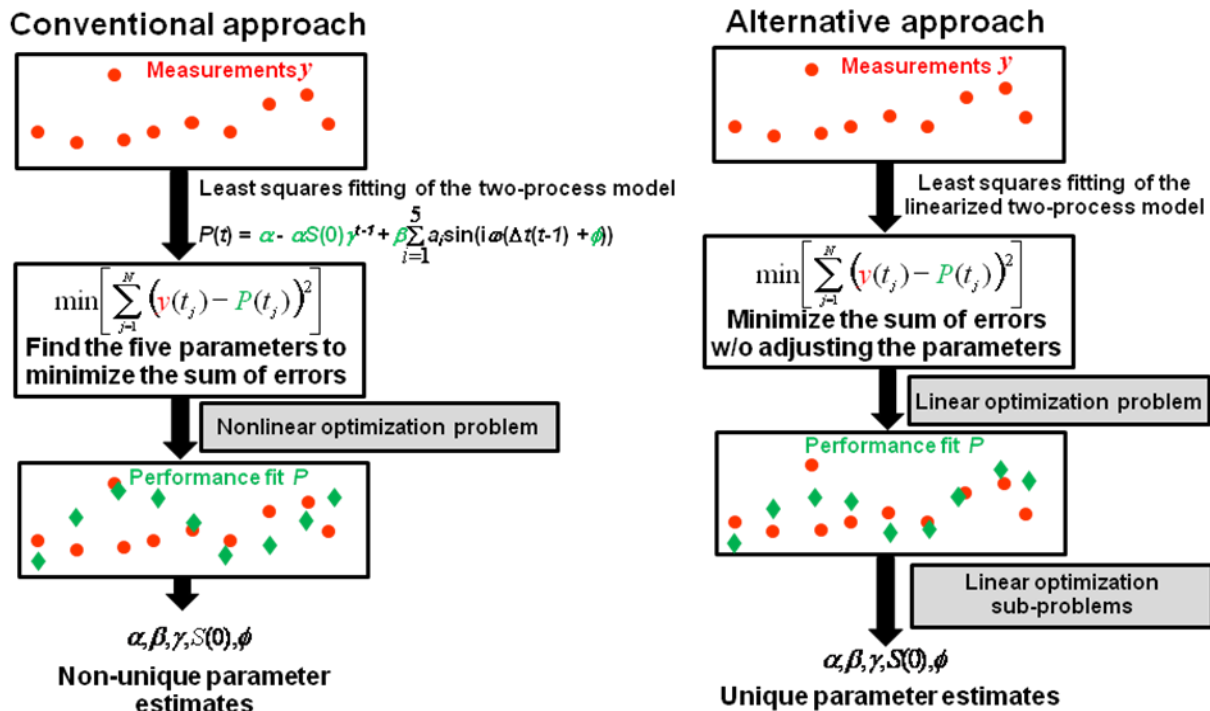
Conventional approach

Measurements $y$

Least squares fitting of the two-process model

$P(t) = \alpha - \alpha S(0)\gamma^{t-1} + \beta\sum_{i=1}^{5} a_i \sin(i\omega(\Delta t(t-1) + \phi))$

$\min\left[\sum_{j=1}^{N}\left(y(t_j) - P(t_j)\right)^2\right]$

Find the five parameters to minimize the sum of errors

Nonlinear optimization problem

Performance fit $P$

$\alpha, \beta, \gamma, S(0), \phi$

Non-unique parameter estimates

Alternative approach

Measurements $y$

Least squares fitting of the linearized two-process model

$\min\left[\sum_{j=1}^{N}\left(y(t_j) - P(t_j)\right)^2\right]$

Minimize the sum of errors w/o adjusting the parameters

Linear optimization problem

Performance fit $P$

Linear optimization sub-problems

$\alpha, \beta, \gamma, S(0), \phi$

Unique parameter estimates